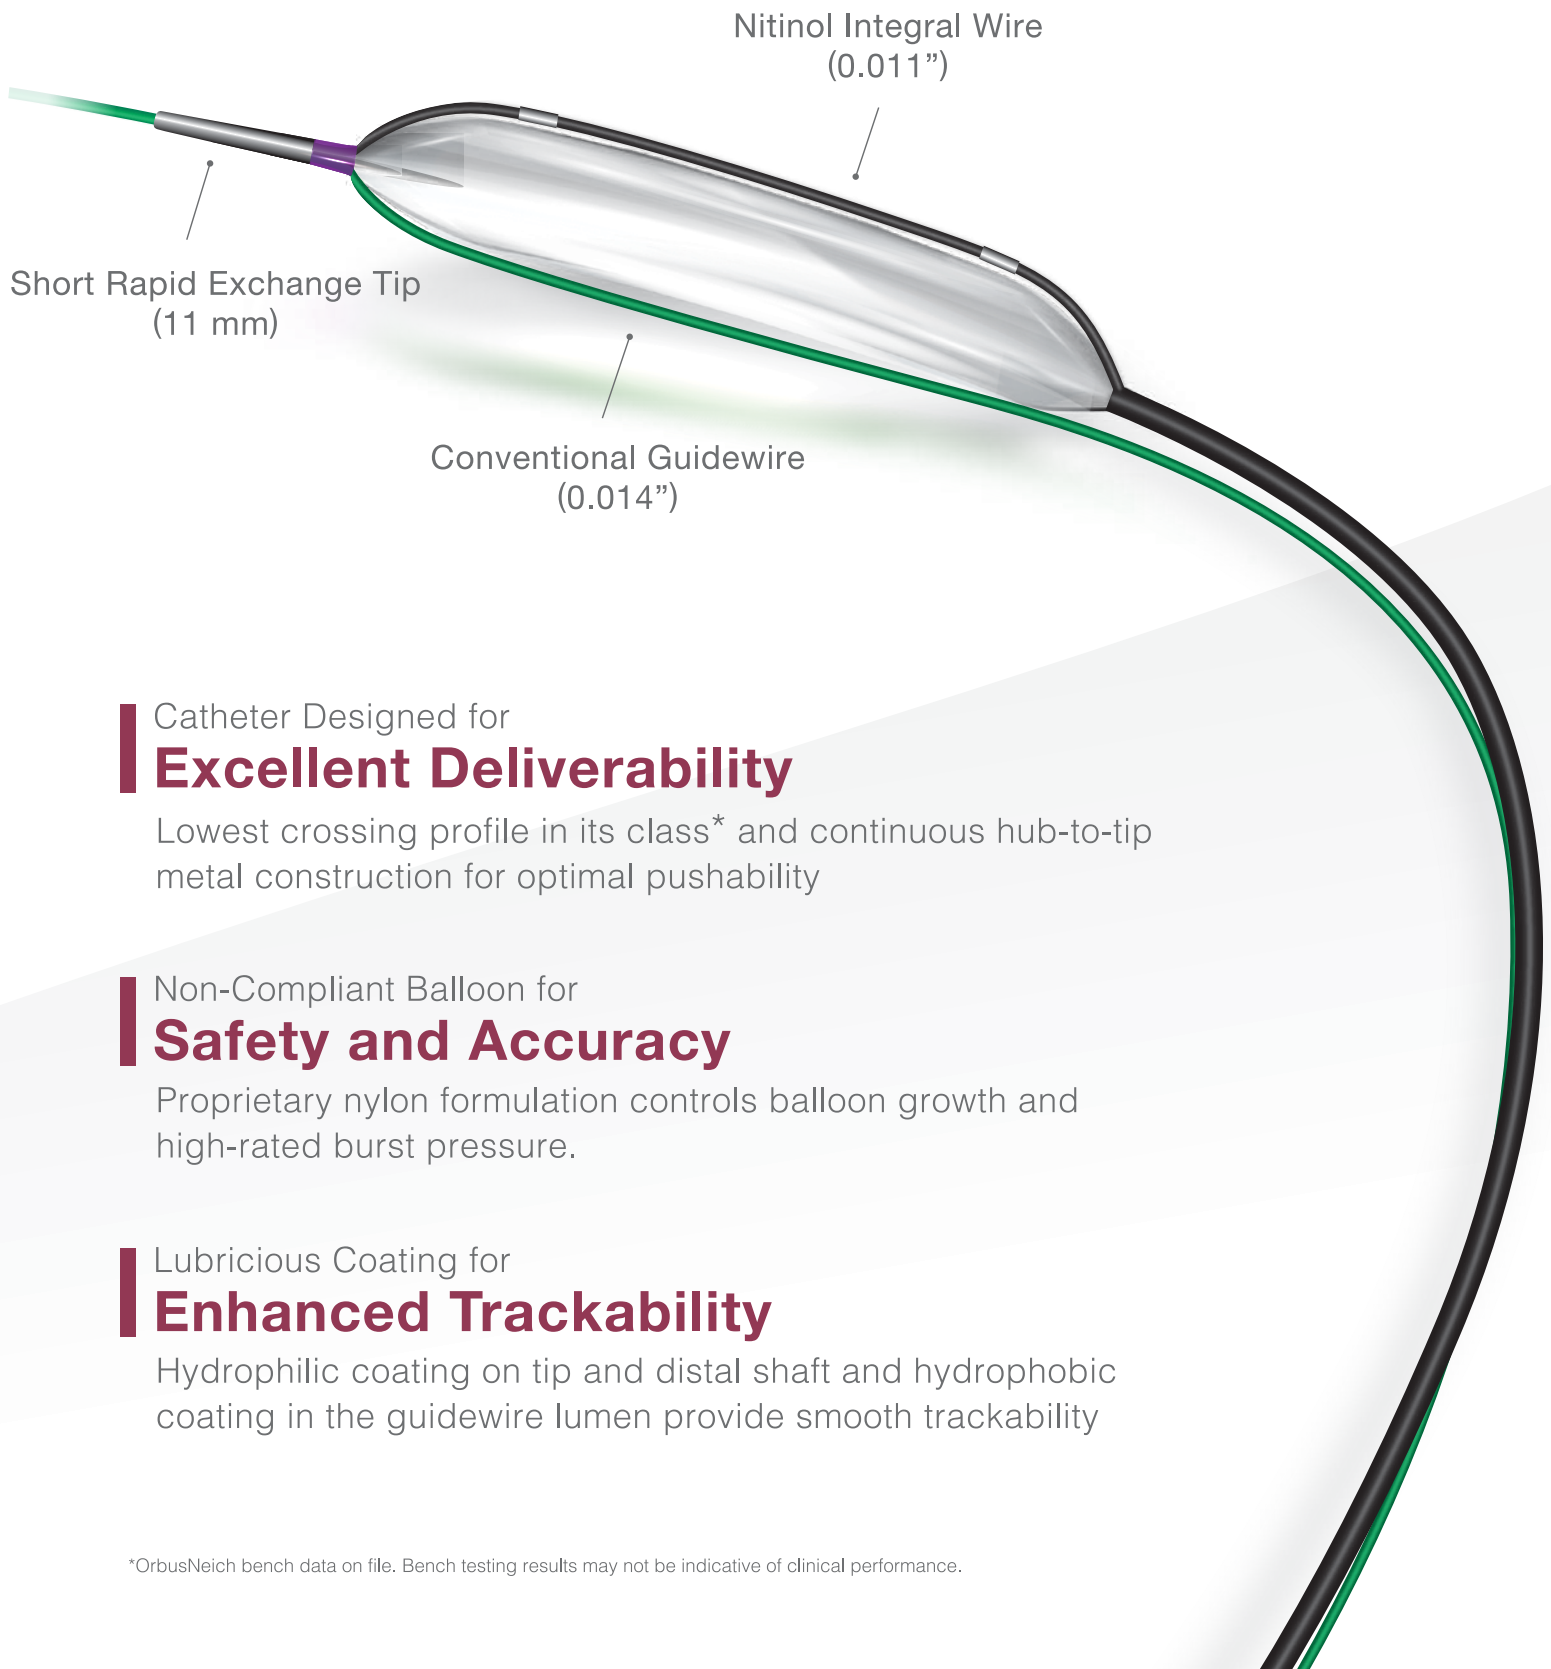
Nitinol Integral Wire
(0.011”)

Short Rapid Exchange Tip
(11 mm)

Conventional Guidewire
(0.014”)

Catheter Designed for
Excellent Deliverability

Lowest crossing profile in its class* and continuous hub-to-tip metal construction for optimal pushability

Non-Compliant Balloon for
Safety and Accuracy

Proprietary nylon formulation controls balloon growth and high-rated burst pressure.

Lubricious Coating for
Enhanced Trackability

Hydrophilic coating on tip and distal shaft and hydrophobic coating in the guidewire lumen provide smooth trackability

*OrbusNeich bench data on file. Bench testing results may not be indicative of clinical performance.